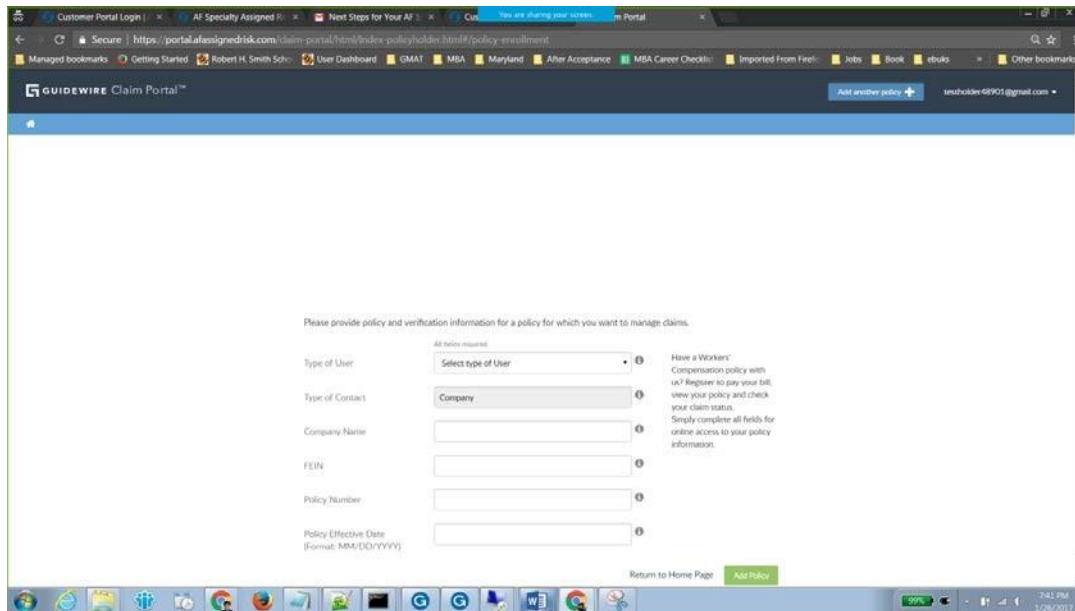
Customer Portal Login | × AF Specialty Assigned R × Next Steps for Your AF × Cus You are sharing your screen. m Portal ×

Secure | https://portal.afassignedrisk.com/claim-portal/html/index-policyholder.html#/policy-enrollment

Managed bookmarks Getting Started Robert H. Smith Scho User Dashboard GMAT MBA Maryland After Acceptance MBA Career Checklis Imported From Firefo Jobs Book ebuks » Other bookmarks

GUIDEWIRE Claim Portal™

Add another policy +

testholder48901@gmail.com ▾

Please provide policy and verification information for a policy for which you want to manage claims.

All fields required

Type of User Select type of User

Type of Contact Company

Company Name

FEIN

Policy Number

Policy Effective Date (Format: MM/DD/YYYY)

Have a Workers' Compensation policy with us? Register to pay your bill, view your policy and check your claim status. Simply complete all fields for online access to your policy information.

Return to Home Page Add Policy

99%

7:41 PM
1/26/2018